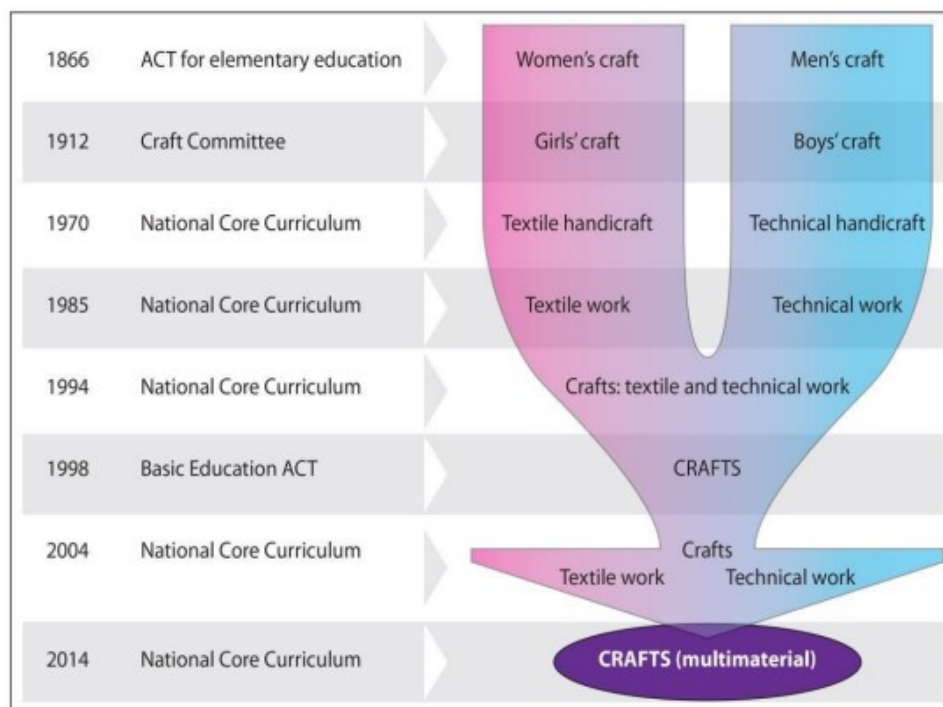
| | | | |
|---|---|---|---|
| 1866 | ACT for elementary education | Women's craft | Men's craft |
| 1912 | Craft Committee | Girls' craft | Boys' craft |
| 1970 | National Core Curriculum | Textile handicraft | Technical handicraft |
| 1985 | National Core Curriculum | Textile work | Technical work |
| 1994 | National Core Curriculum | Crafts: textile and technical work | |
| 1998 | Basic Education ACT | CRAFTS | |
| 2004 | National Core Curriculum | Crafts Textile work | Technical work |
| 2014 | National Core Curriculum | CRAFTS (multimaterial) | |